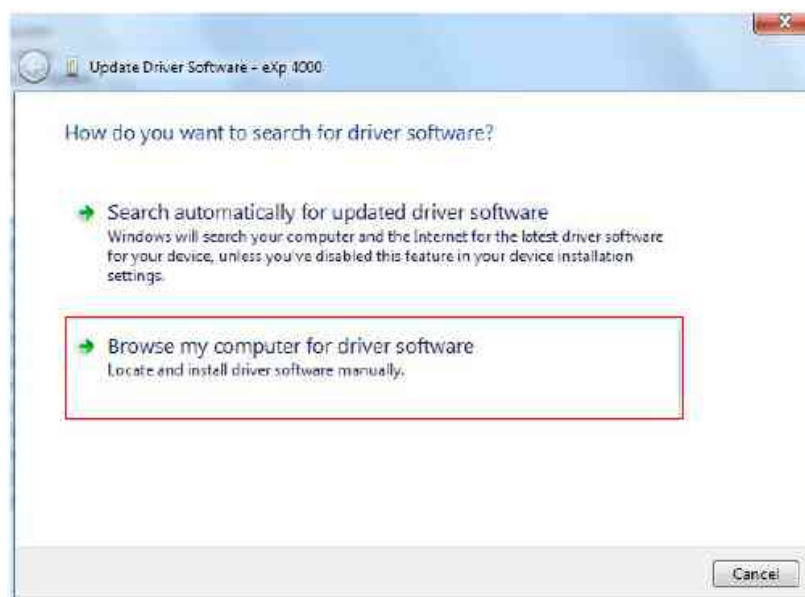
Update Driver Software - eXp 4000

How do you want to search for driver software?

Search automatically for updated driver software
Windows will search your computer and the Internet for the latest driver software for your device, unless you've disabled this feature in your device installation settings.

Browse my computer for driver software
Locate and install driver software manually.

Cancel